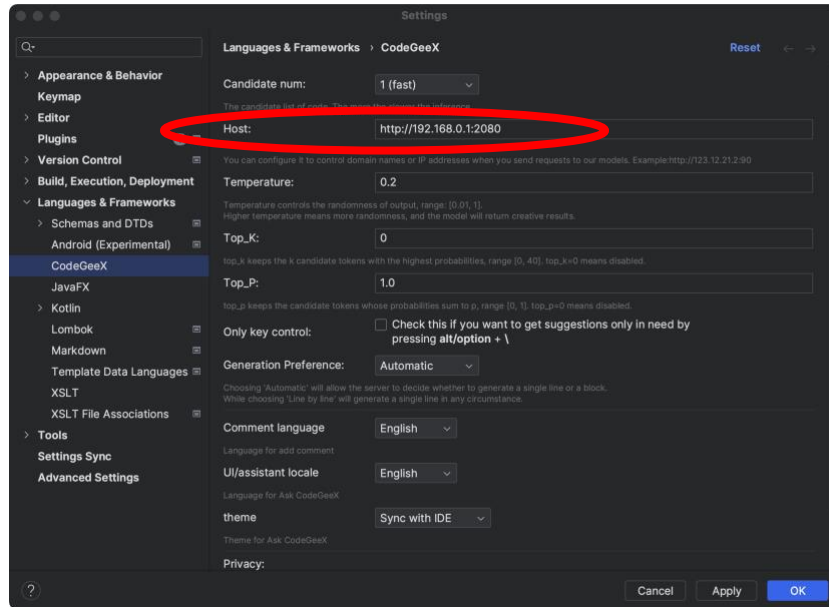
Settings

Q

Appearance & Behavior
Keymap
Editor
Plugins
Version Control
Build, Execution, Deployment
Languages & Frameworks
Schemas and DTDs
Android (Experimental)
CodeGeeX
JavaFX
Kotlin
Lombok
Markdown
Template Data Languages
XSLT
XSLT File Associations
Tools
Settings Sync
Advanced Settings

Languages & Frameworks › CodeGeeX

Reset

Candidate num: 1 (fast)

The candidate list of code. The more the slower the inference.

Host: http://192.168.0.1:2080

You can configure it to control domain names or IP addresses when you send requests to our models. Example:http://123.12.21.2:90

Temperature: 0.2

Temperature controls the randomness of output, range: [0.01, 1].
Higher temperature means more randomness, and the model will return creative results.

Top_K: 0

top_k keeps the k candidate tokens with the highest probabilities, range [0, 40]. top_k=0 means disabled.

Top_P: 1.0

top_p keeps the candidate tokens whose probabilities sum to p, range [0, 1]. top_p=0 means disabled.

Only key control: Check this if you want to get suggestions only in need by pressing alt/option + \

Generation Preference: Automatic

Choosing 'Automatic' will allow the server to decide whether to generate a single line or a block.
While choosing 'Line by line' will generate a single line in any circumstance.

Comment language English

Language for add comment

UI/assistant locale English

Language for Ask CodeGeeX

theme Sync with IDE

Theme for Ask CodeGeeX

Privacy:

?

Cancel Apply OK